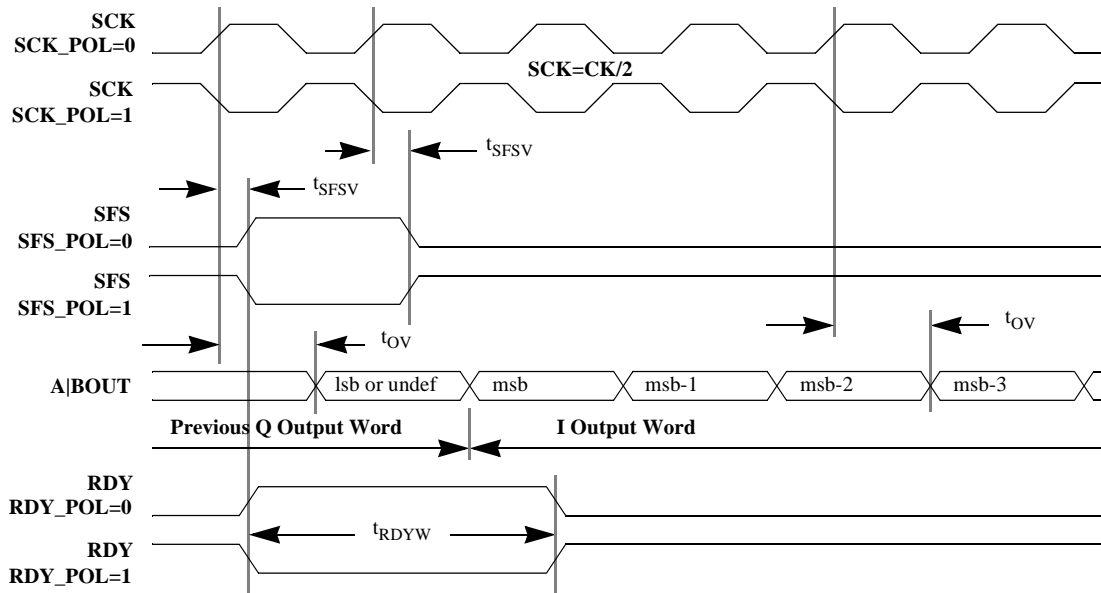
SCK
SCK_POL=0

SCK=CK/2

SCK
SCK_POL=1

$t_{SFSV}$

$t_{SFSV}$

SFS
SFS_POL=0

SFS
SFS_POL=1

$t_{OV}$

$t_{OV}$

A|BOUT

lsb or undef

msb

msb-1

msb-2

msb-3

Previous Q Output Word

I Output Word

RDY
RDY_POL=0

$t_{RDYW}$

RDY
RDY_POL=1